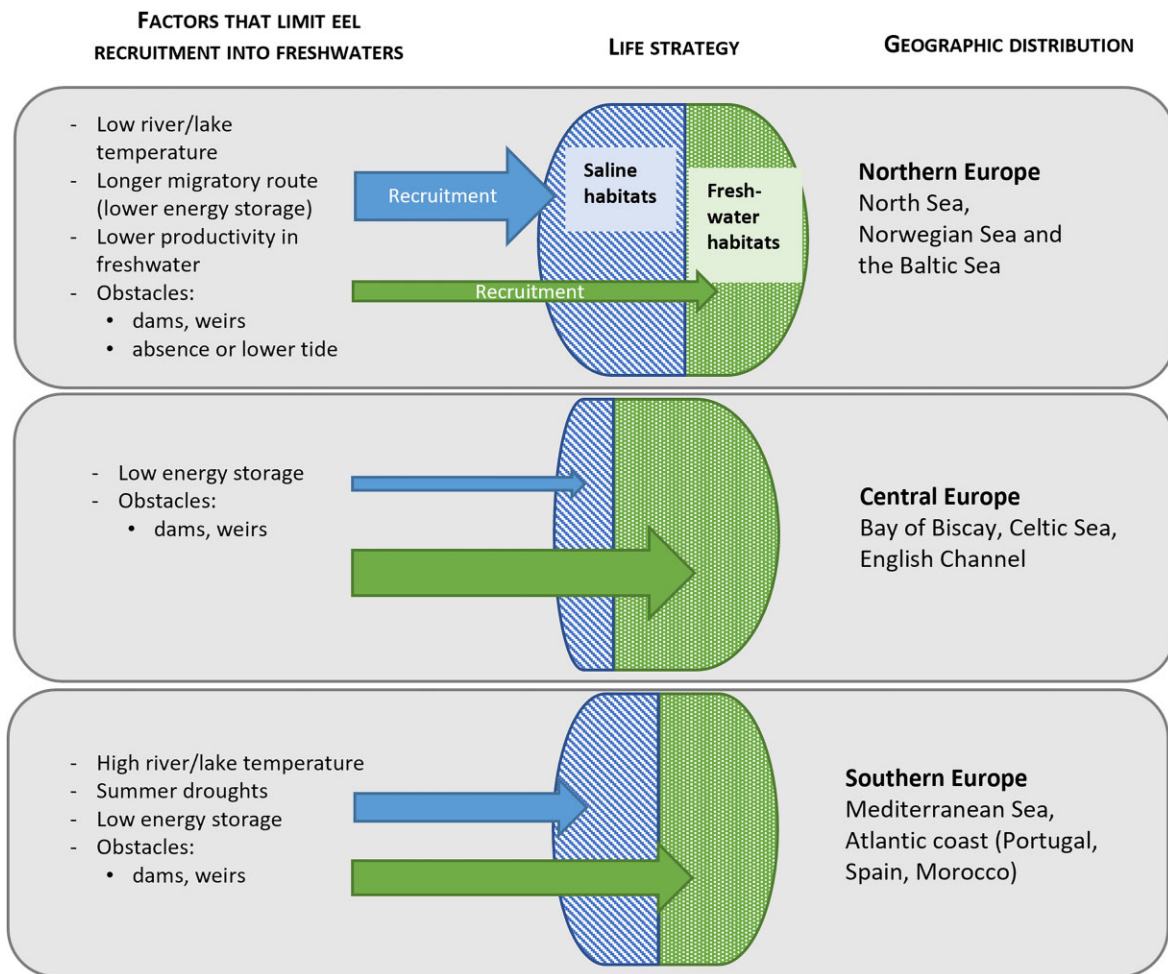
FACTORS THAT LIMIT EEL RECRUITMENT INTO FRESHWATERS

LIFE STRATEGY

GEOGRAPHIC DISTRIBUTION

- Low river/lake temperature
- Longer migratory route (lower energy storage)
- Lower productivity in freshwater
- Obstacles:
• dams, weirs
• absence or lower tide

Recruitment

Saline habitats

Freshwater habitats

Recruitment

Northern Europe
North Sea, Norwegian Sea and the Baltic Sea

- Low energy storage
- Obstacles:
• dams, weirs

Central Europe
Bay of Biscay, Celtic Sea, English Channel

- High river/lake temperature
- Summer droughts
- Low energy storage
- Obstacles:
• dams, weirs

Southern Europe
Mediterranean Sea, Atlantic coast (Portugal, Spain, Morocco)